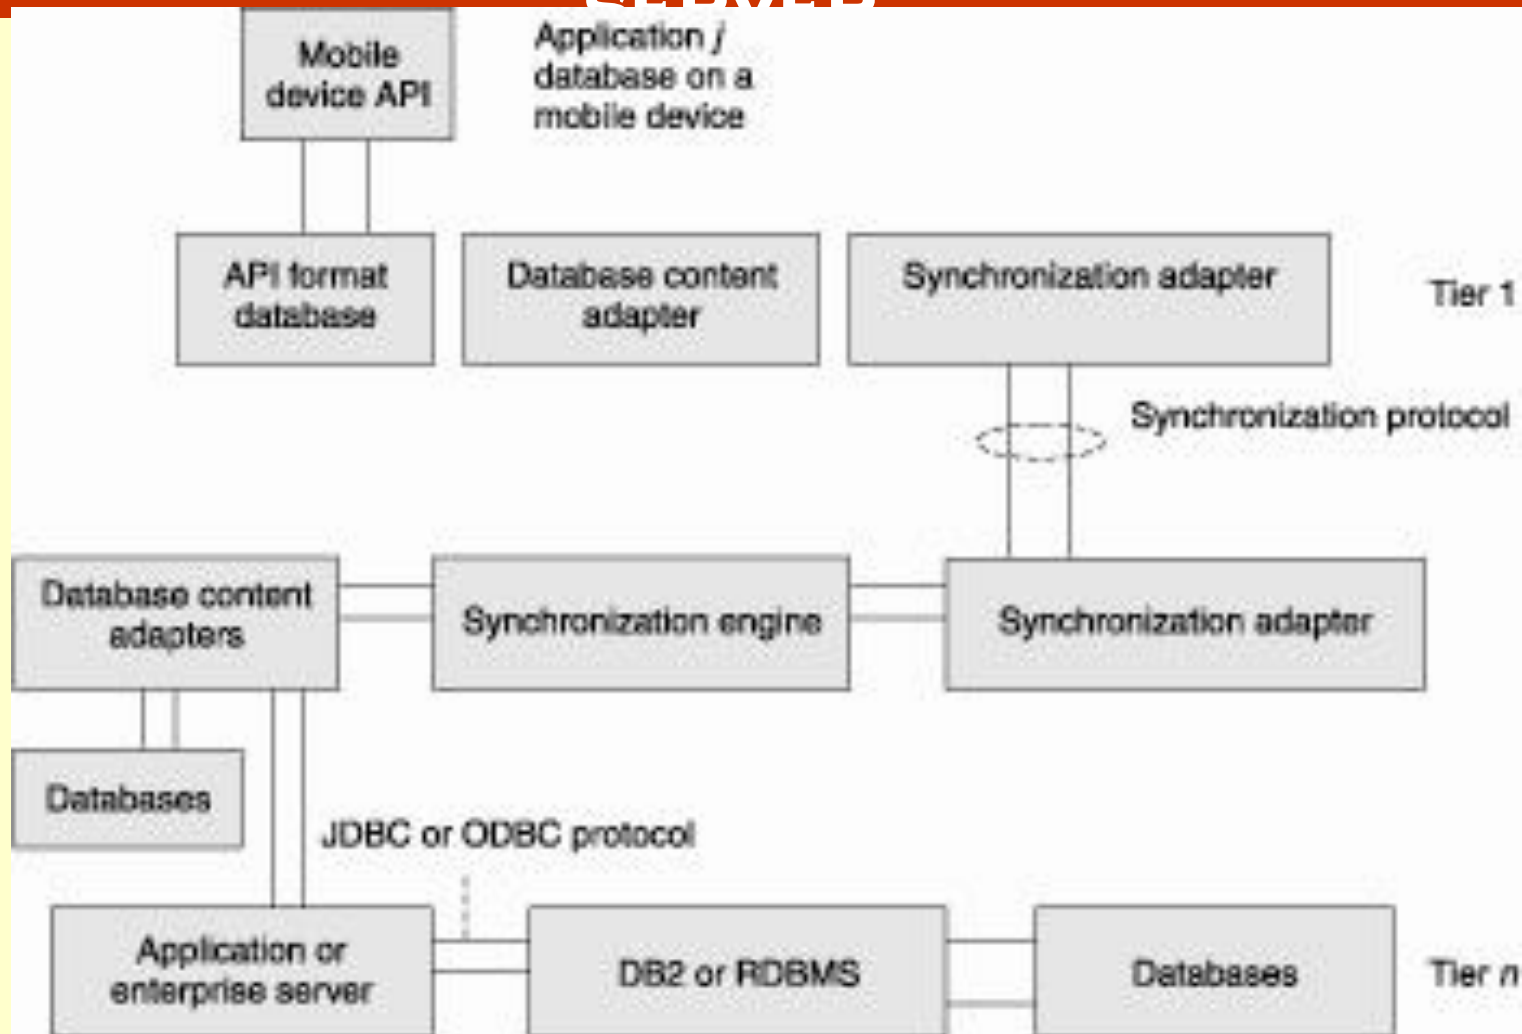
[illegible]

Mobile device API

Application *j* database on a mobile device

API format database

Database content adapter

Synchronization adapter

Tier 1

Synchronization protocol

Database content adapters

Synchronization engine

Synchronization adapter

Databases

JDBC or ODBC protocol

Application or enterprise server

DB2 or RDBMS

Databases

Tier *n*